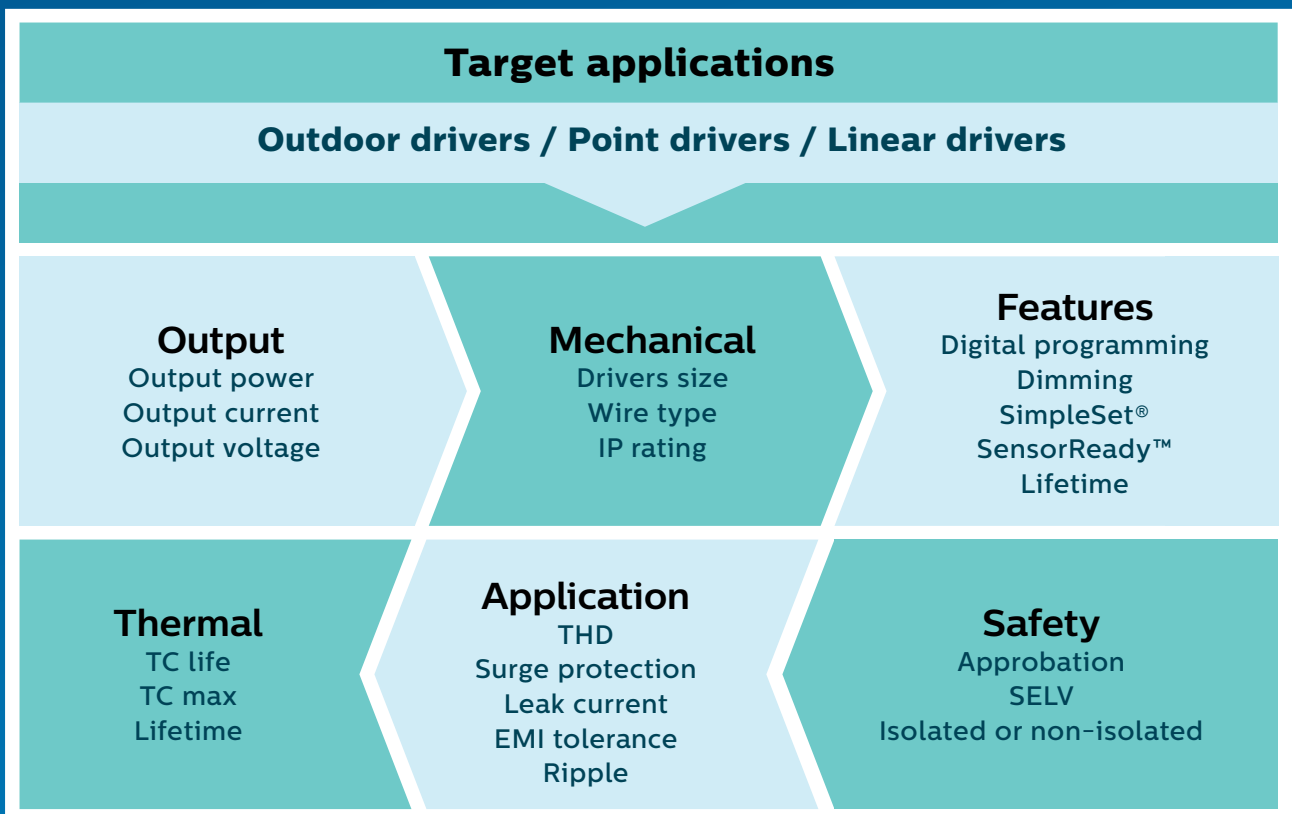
Target applications

Outdoor drivers / Point drivers / Linear drivers

Output
Output power
Output current
Output voltage

Mechanical
Drivers size
Wire type
IP rating

Features
Digital programming
Dimming
SimpleSet®
SensorReady™
Lifetime

Thermal
TC life
TC max
Lifetime

Application
THD
Surge protection
Leak current
EMI tolerance
Ripple

Safety
Approbation
SELV
Isolated or non-isolated